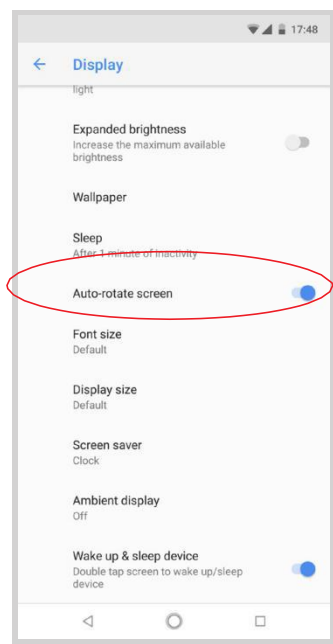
17:48

Display

light

Expanded brightness
Increase the maximum available brightness

Wallpaper

Sleep
After 1 minute of inactivity

Auto-rotate screen

Font size
Default

Display size
Default

Screen saver
Clock

Ambient display
Off

Wake up & sleep device
Double tap screen to wake up/sleep device